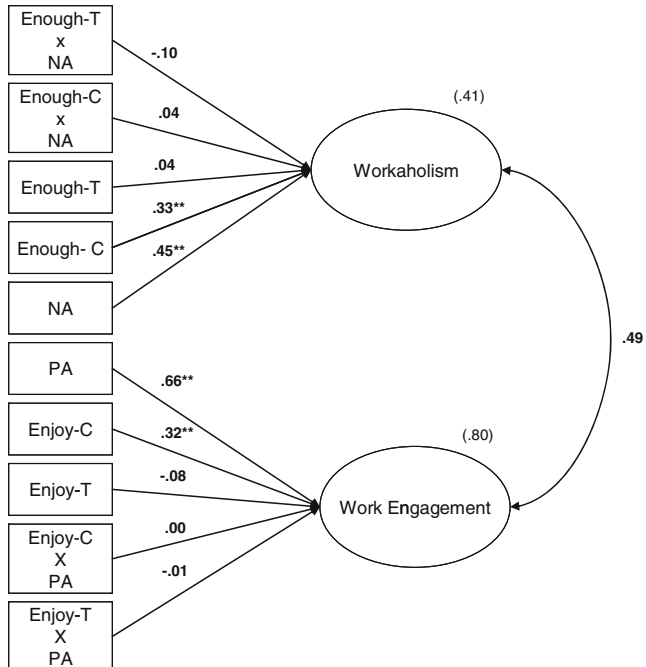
Enough-T
x
NA

Enough-C
x
NA

Enough-T

Enough- C

NA

PA

Enjoy-C

Enjoy-T

Enjoy-C
X
PA

Enjoy-T
X
PA

-.10
.04
.04
.33**
.45**

.66**
.32**
-.08
.00
-.01

(.41)
Workaholism

.49

(.80)
Work Engagement